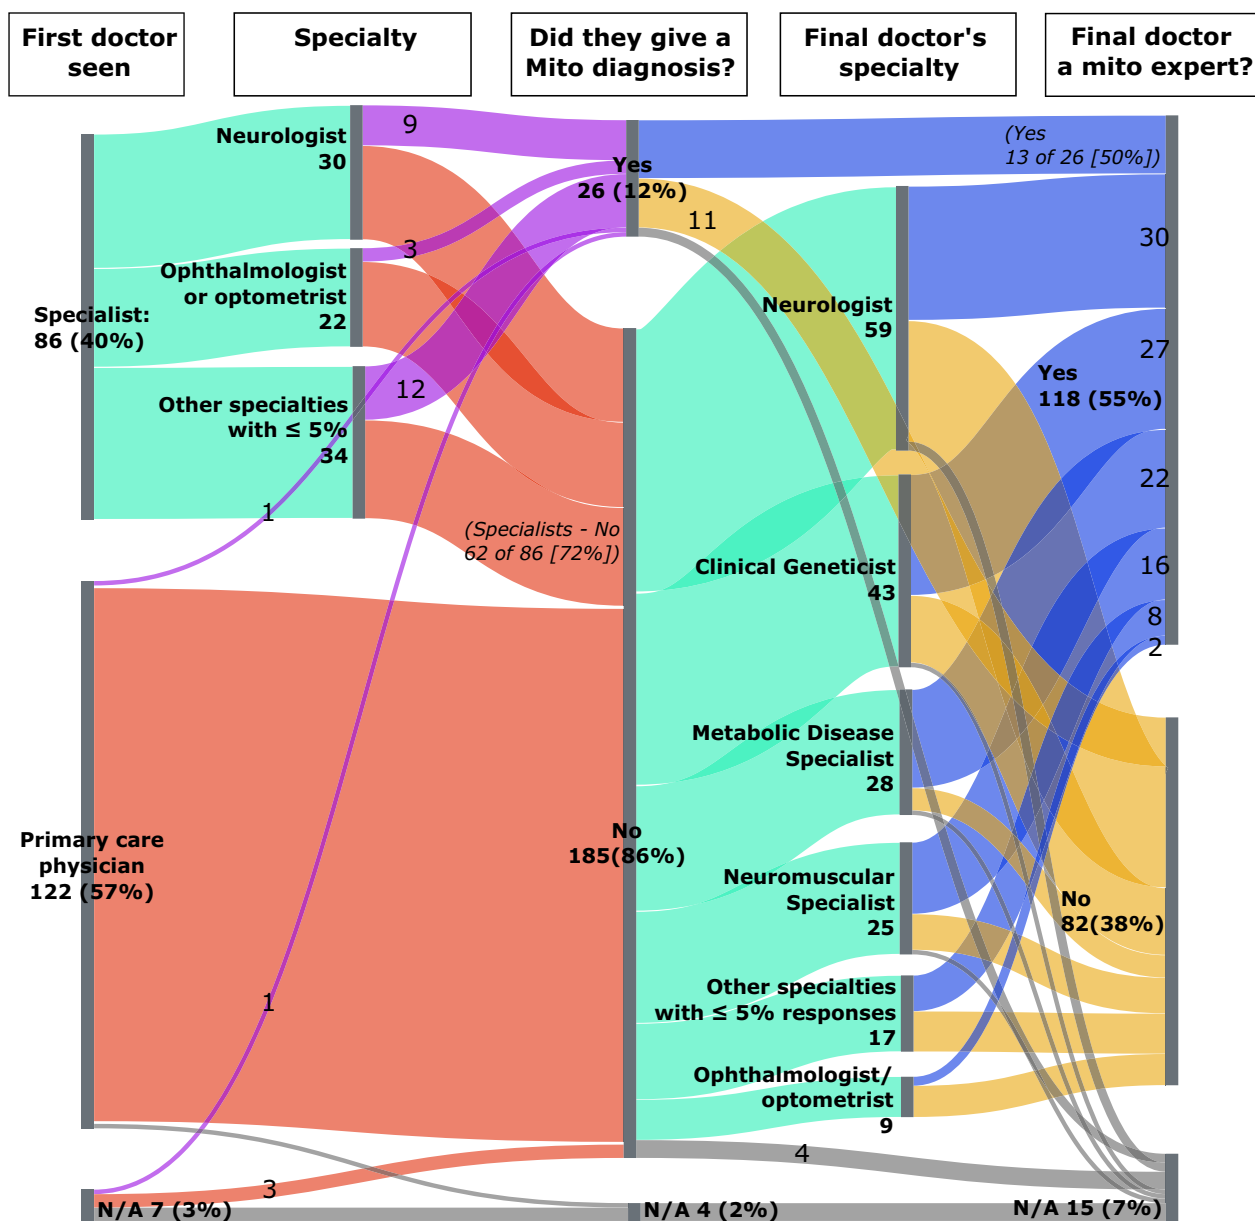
First doctor seen

Specialty

Did they give a Mito diagnosis?

Final doctor's specialty

Final doctor a mito expert?

Neurologist 30

9

Yes 26 (12%)

(Yes 13 of 26 [50%])

11

3

Ophthalmologist or optometrist 22

30

Specialist: 86 (40%)

Neurologist 59

27

Other specialties with ≤ 5% 34

12

Yes 118 (55%)

22

1

(Specialists - No 62 of 86 [72%])

Clinical Geneticist 43

16

8

2

Metabolic Disease Specialist 28

No 185(86%)

Primary care physician 122 (57%)

Neuromuscular Specialist 25

No 82(38%)

1

Other specialties with ≤ 5% responses 17

Ophthalmologist/ optometrist 9

4

3

N/A 7 (3%)

N/A 4 (2%)

N/A 15 (7%)